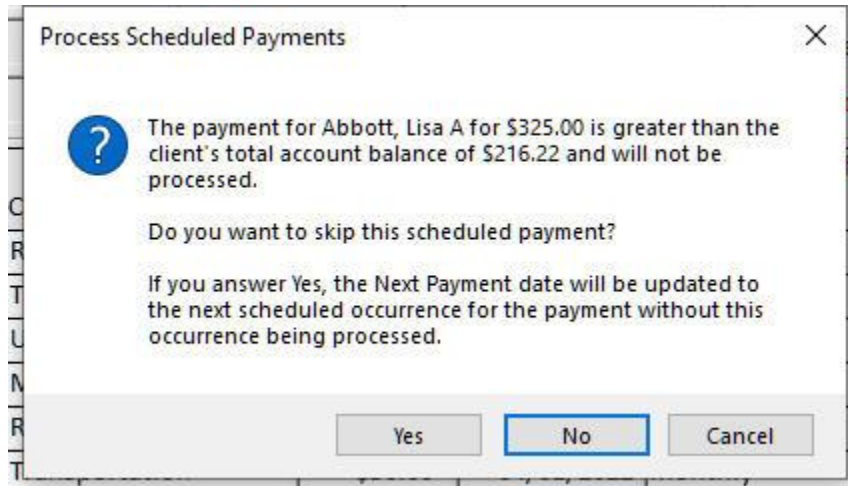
Process Scheduled Payments

×

?

The payment for Abbott, Lisa A for \$325.00 is greater than the client's total account balance of \$216.22 and will not be processed.

Do you want to skip this scheduled payment?

If you answer Yes, the Next Payment date will be updated to the next scheduled occurrence for the payment without this occurrence being processed.

Yes

No

Cancel

C
R
T
U
M
R
T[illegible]